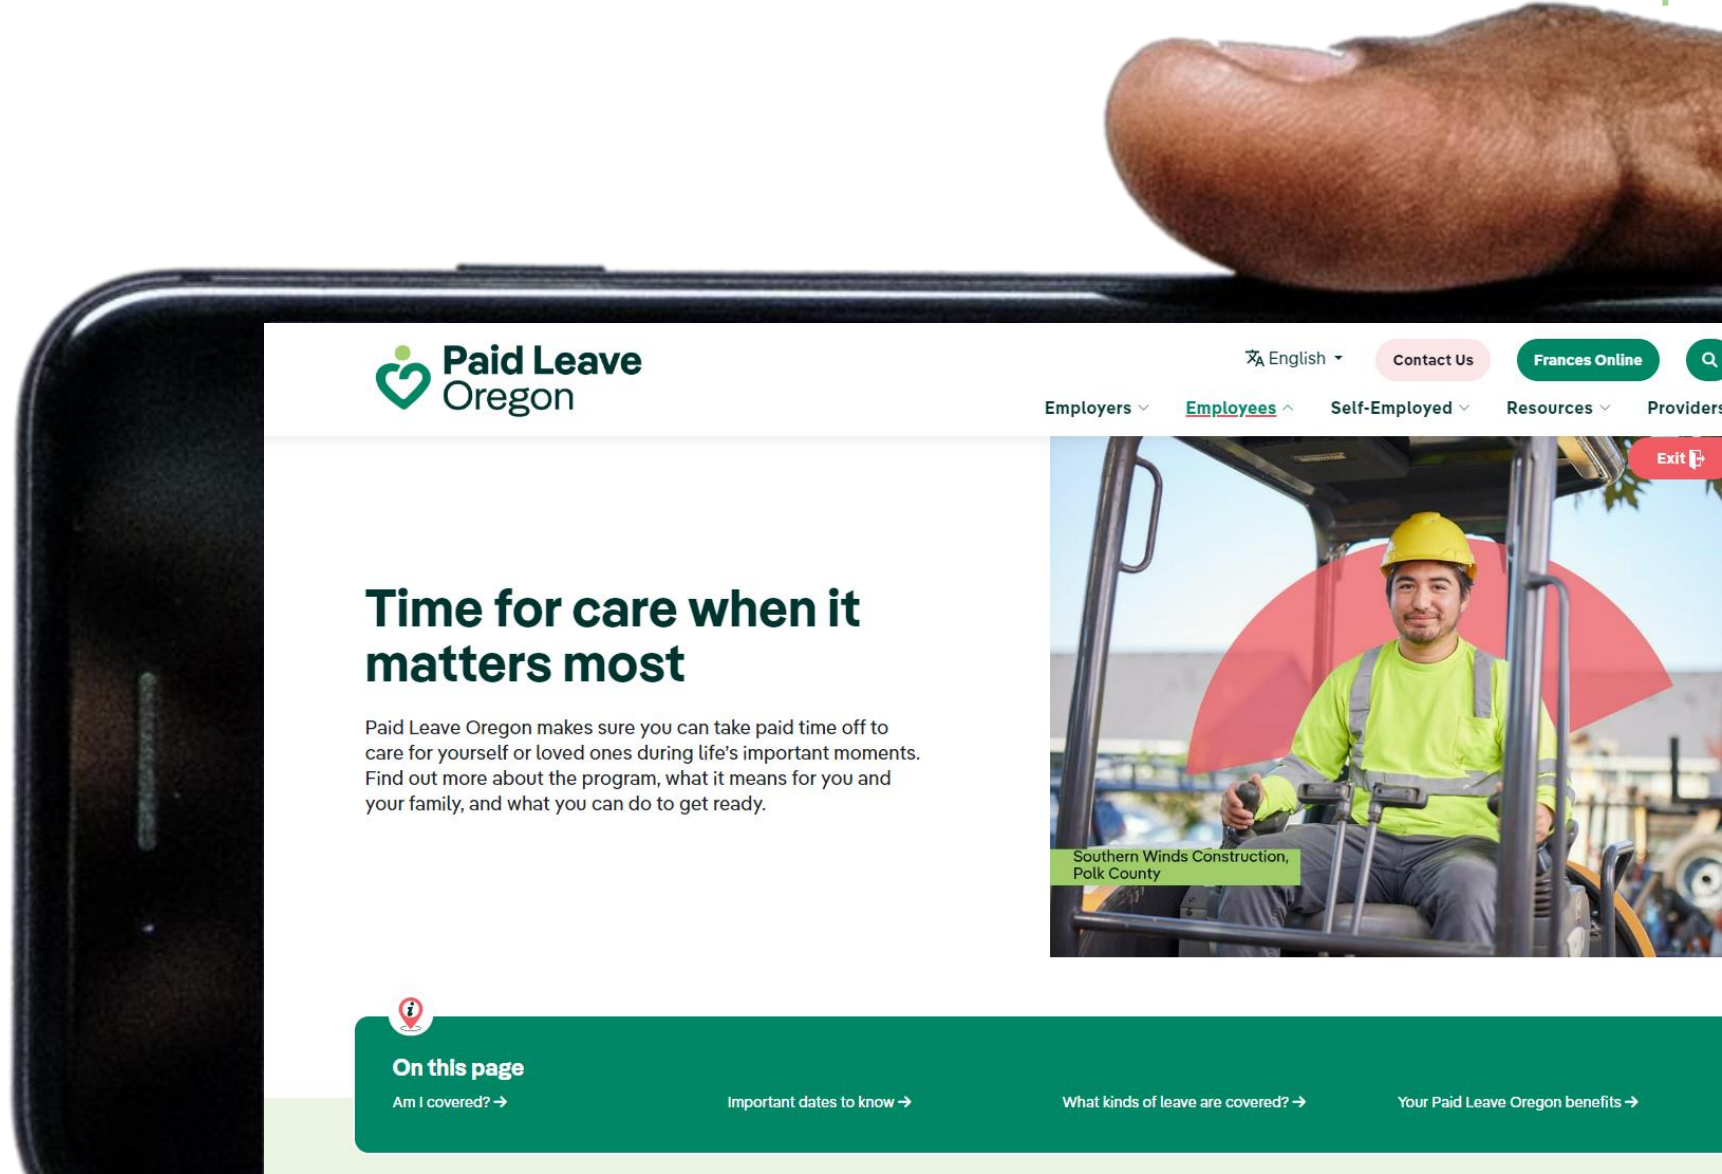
Paid Leave Oregon

English

Contact Us

Frances Online

Employers Employees Self-Employed Resources Provider

Exit

Time for care when it matters most

Paid Leave Oregon makes sure you can take paid time off to care for yourself or loved ones during life's important moments. Find out more about the program, what it means for you and your family, and what you can do to get ready.

Southern Winds Construction, Polk County

On this page

Am I covered? →

Important dates to know →

What kinds of leave are covered? →

Your Paid Leave Oregon benefits →